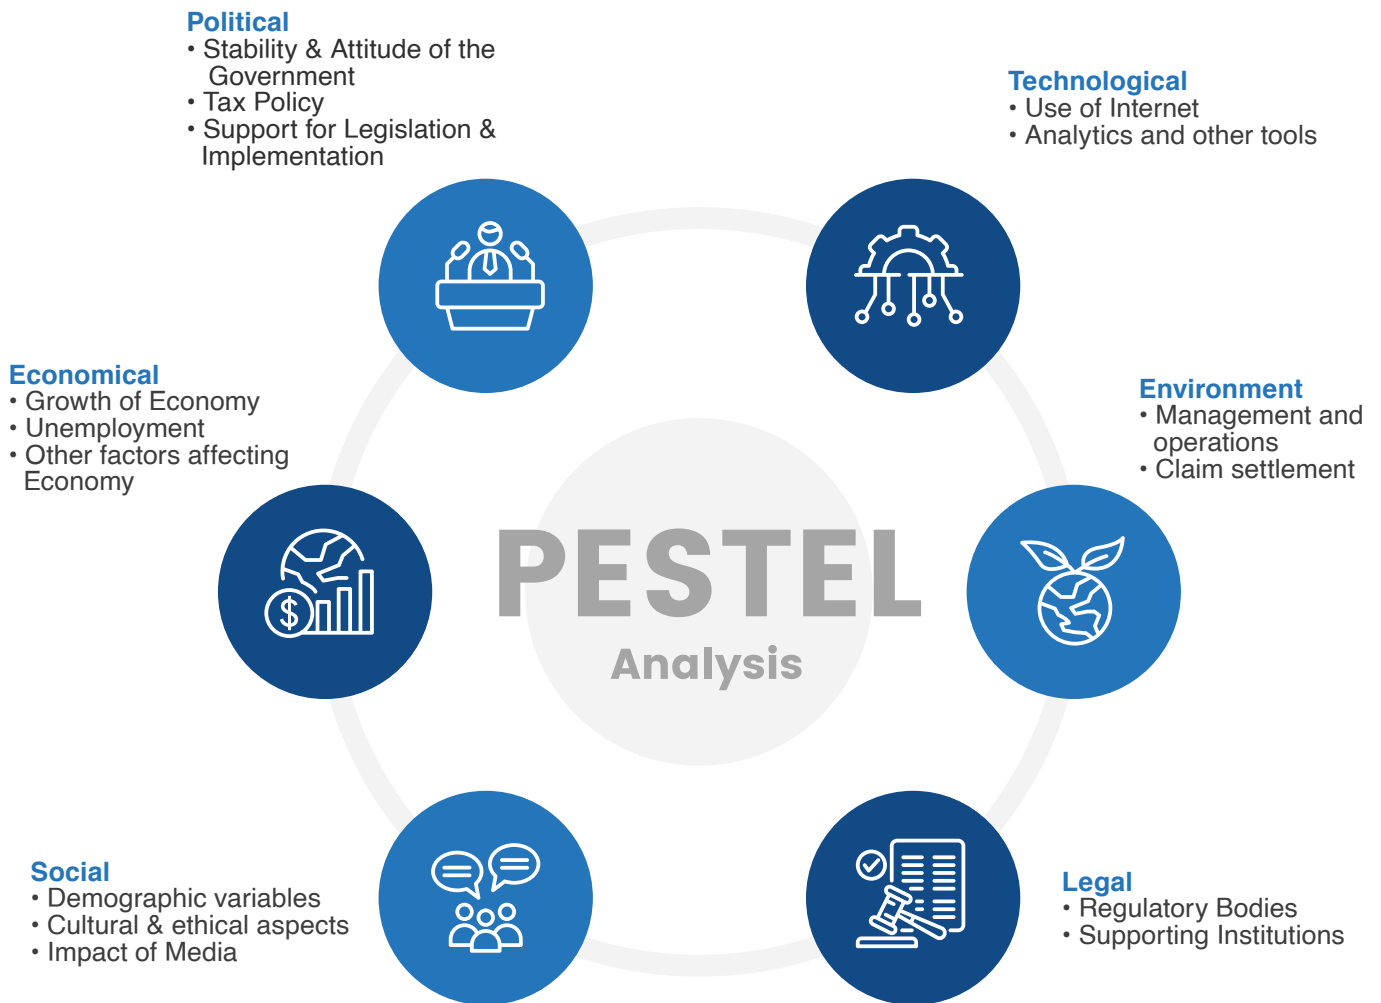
Political
• Stability & Attitude of the Government
• Tax Policy
• Support for Legislation & Implementation

Technological
• Use of Internet
• Analytics and other tools

Economical
• Growth of Economy
• Unemployment
• Other factors affecting Economy

Environment
• Management and operations
• Claim settlement

PESTEL
Analysis

Social
• Demographic variables
• Cultural & ethical aspects
• Impact of Media

Legal
• Regulatory Bodies
• Supporting Institutions